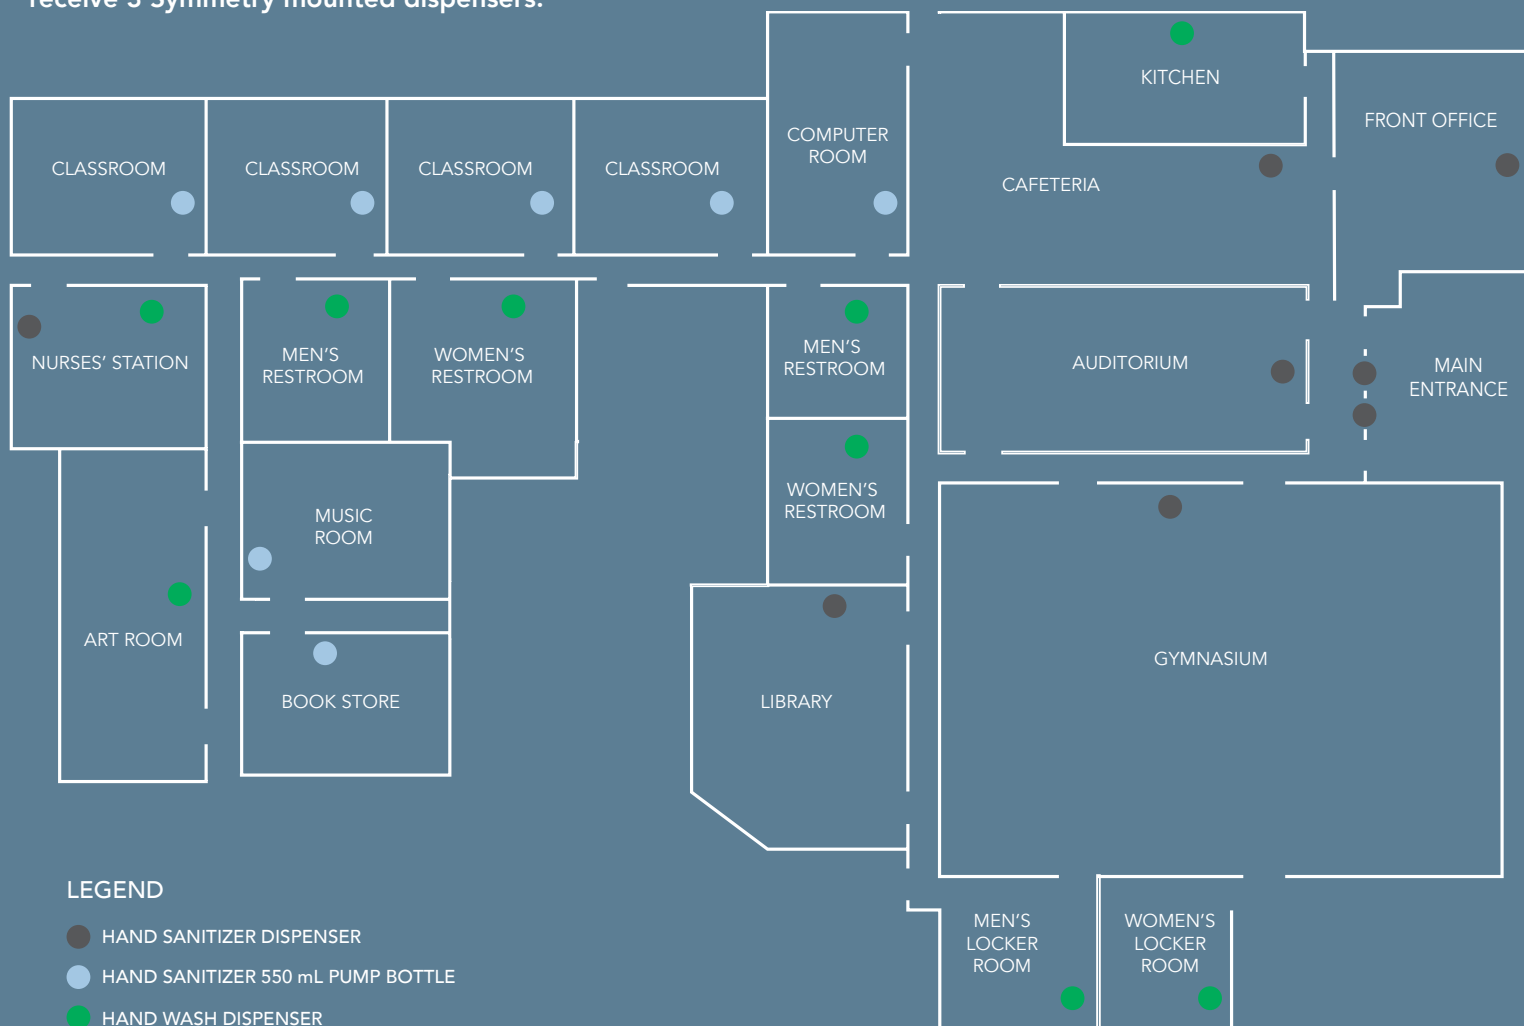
receive 3 Symmetry mounted dispensers.

CLASSROOM
CLASSROOM
CLASSROOM
CLASSROOM
COMPUTER ROOM
KITCHEN
CAFETERIA
FRONT OFFICE
NURSES' STATION
MEN'S RESTROOM
WOMEN'S RESTROOM
MEN'S RESTROOM
AUDITORIUM
MAIN ENTRANCE
WOMEN'S RESTROOM
MUSIC ROOM
ART ROOM
BOOK STORE
LIBRARY
GYMNASIUM
MEN'S LOCKER ROOM
WOMEN'S LOCKER ROOM

LEGEND
HAND SANITIZER DISPENSER
HAND SANITIZER 550 mL PUMP BOTTLE
HAND WASH DISPENSER